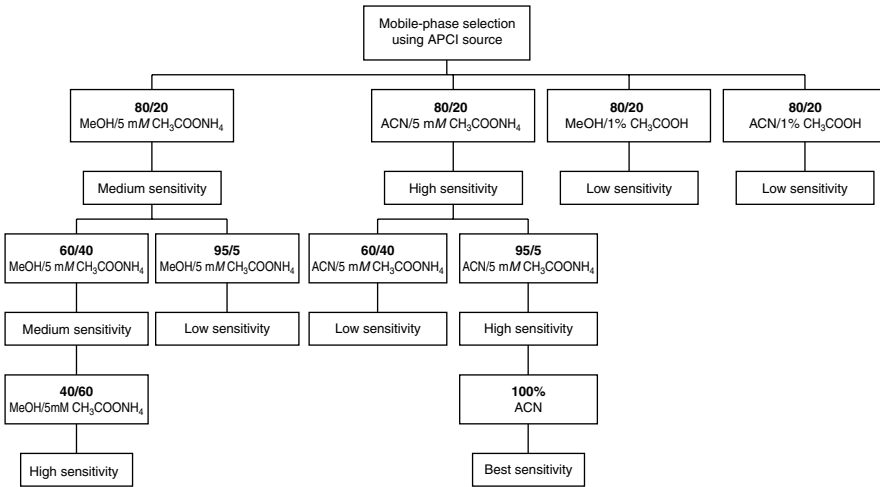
Mobile-phase selection using APCI source

**80/20**
MeOH/5 m$M$ $CH_3COONH_4$

Medium sensitivity

**60/40**
MeOH/5 m$M$ $CH_3COONH_4$

Medium sensitivity

**40/60**
MeOH/5mM $CH_3COONH_4$

High sensitivity

**95/5**
MeOH/5 m$M$ $CH_3COONH_4$

Low sensitivity

**80/20**
ACN/5 m$M$ $CH_3COONH_4$

High sensitivity

**60/40**
ACN/5 m$M$ $CH_3COONH_4$

Low sensitivity

**95/5**
ACN/5 m$M$ $CH_3COONH_4$

High sensitivity

**100%**
ACN

Best sensitivity

**80/20**
MeOH/1% $CH_3COOH$

Low sensitivity

**80/20**
ACN/1% $CH_3COOH$

Low sensitivity